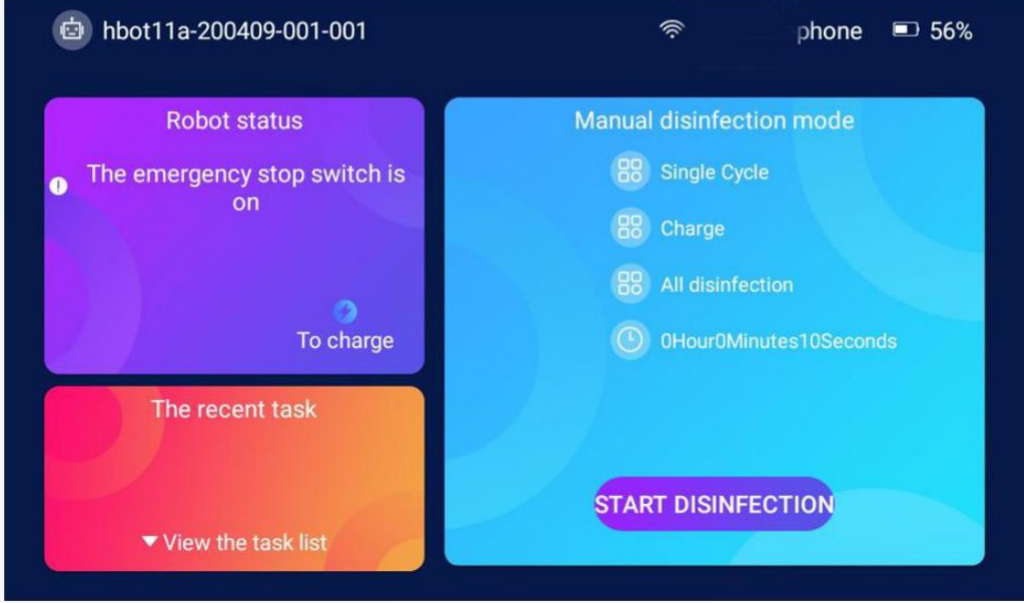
hbot11a-200409-001-001

phone 56%

Robot status

The emergency stop switch is on

To charge

The recent task

View the task list

Manual disinfection mode

Single Cycle

Charge

All disinfection

0Hour0Minutes10Seconds

START DISINFECTION